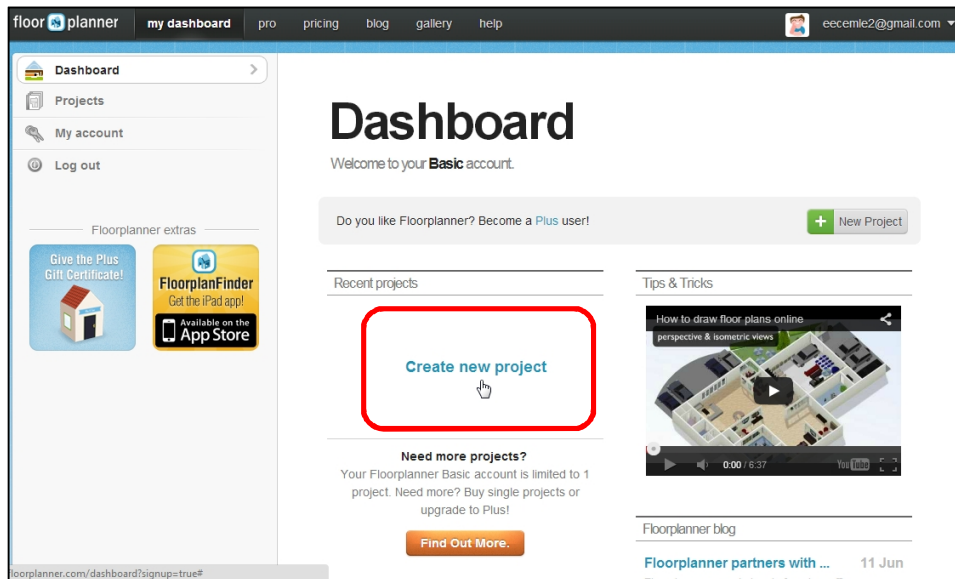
floor planner my dashboard pro pricing blog gallery help eecemle2@gmail.com

Dashboard
Projects
My account
Log out

Floorplanner extras

Give the Plus Gift Certificate!

FloorplanFinder
Get the iPad app!
Available on the App Store

Dashboard

Welcome to your Basic account.

Do you like Floorplanner? Become a Plus user!

New Project

Recent projects

Create new project

Need more projects?

Your Floorplanner Basic account is limited to 1 project. Need more? Buy single projects or upgrade to Plus!

Find Out More.

Tips & Tricks

How to draw floor plans online
perspective & isometric views

0:00 / 6:37

YouTube

Floorplanner blog

Floorplanner partners with ... 11 Jun

floorplanner.com/dashboard?signup=true#